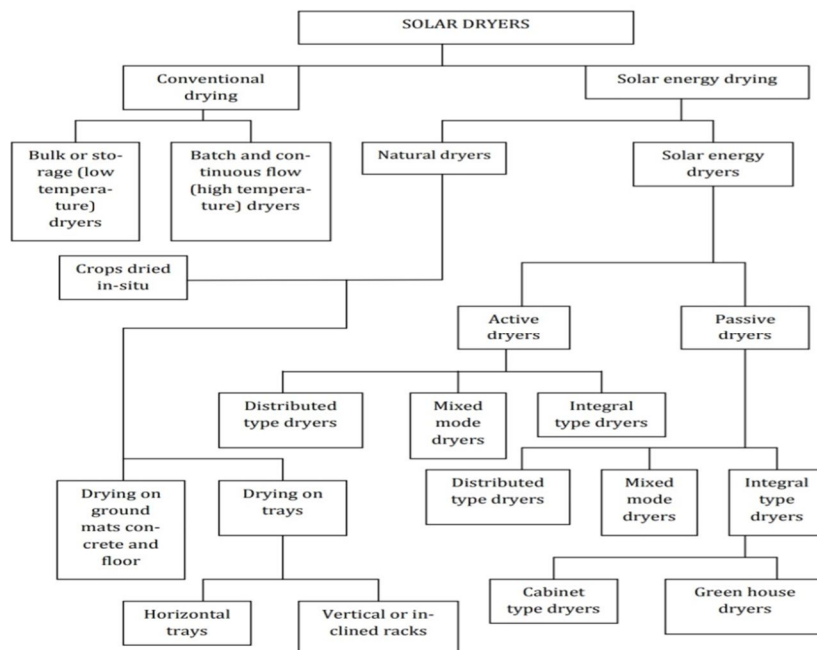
SOLAR DRYERS

Conventional drying

Solar energy drying

Bulk or storage (low temperature) dryers

Batch and continuous flow (high temperature) dryers

Natural dryers

Solar energy dryers

Crops dried in-situ

Active dryers

Passive dryers

Distributed type dryers

Mixed mode dryers

Integral type dryers

Drying on ground mats concrete and floor

Drying on trays

Distributed type dryers

Mixed mode dryers

Integral type dryers

Cabinet type dryers

Green house dryers

Horizontal trays

Vertical or inclined racks